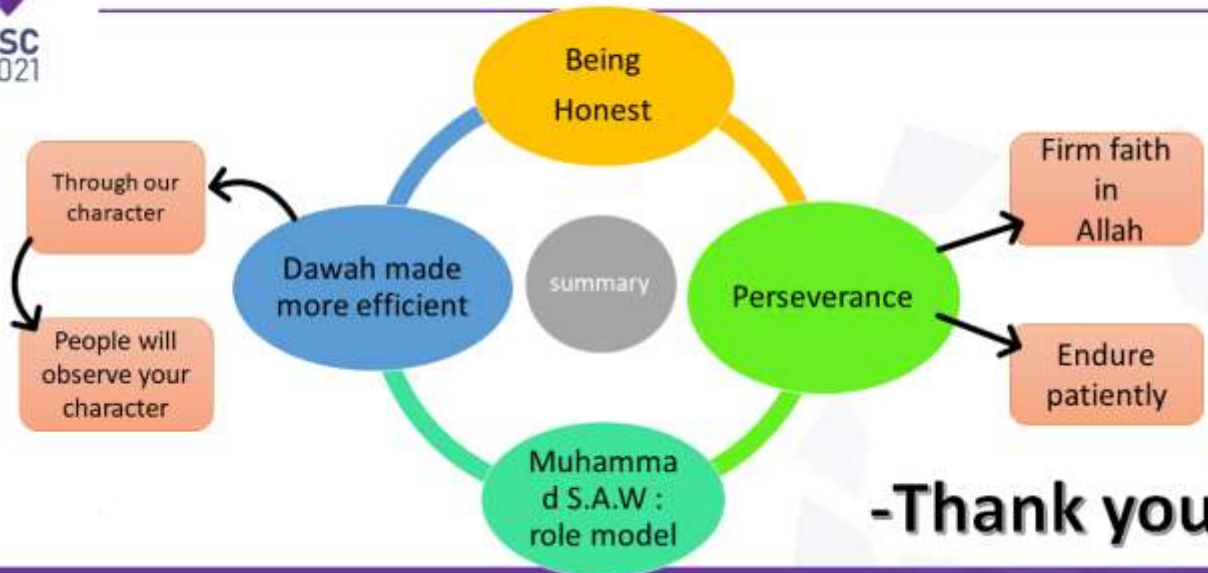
SC
021

Being Honest

Through our character

People will observe your character

Dawah made more efficient

summary

Perseverance

Firm faith in Allah

Endure patiently

Muhamma d S.A.W : role model

-Thank you